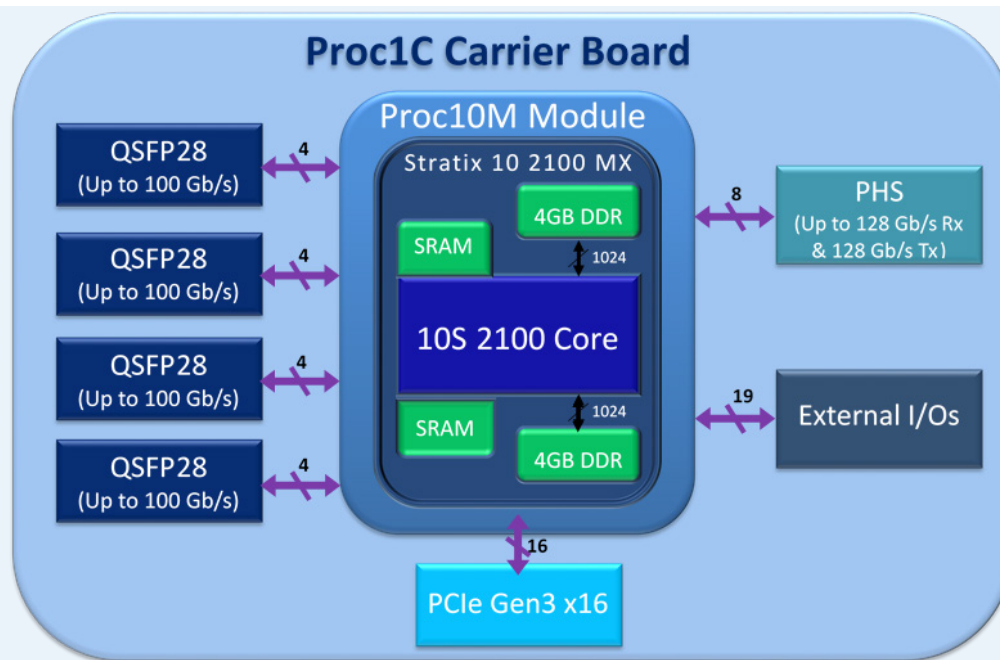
Proc1C Carrier Board

Proc10M Module

Stratix 10 2100 MX

QSFP28
(Up to 100 Gb/s)

4

QSFP28
(Up to 100 Gb/s)

4

QSFP28
(Up to 100 Gb/s)

4

QSFP28
(Up to 100 Gb/s)

4

4GB DDR

SRAM

1024

10S 2100 Core

SRAM

1024

4GB DDR

8

PHS
(Up to 128 Gb/s Rx & 128 Gb/s Tx)

19

External I/Os

16

PCIe Gen3 x16